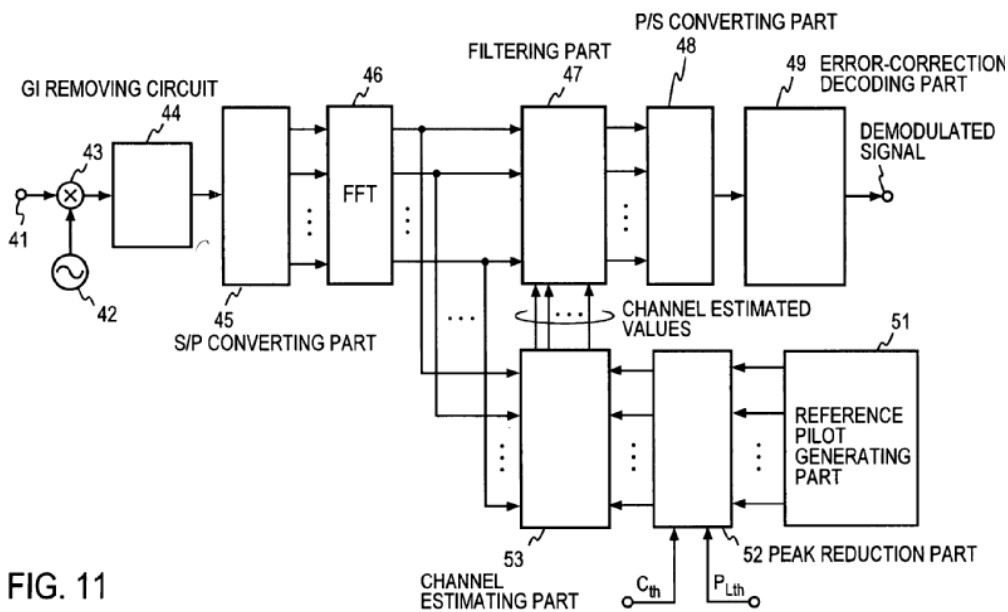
P/S CONVERTING PART
48
FILTERING PART
47
49 ERROR-CORRECTION DECODING PART
46
GI REMOVING CIRCUIT
44
43
DEMODULATED SIGNAL
FFT
41
42
45
S/P CONVERTING PART
CHANNEL ESTIMATED VALUES
51
REFERENCE PILOT GENERATING PART
53
52 PEAK REDUCTION PART
FIG. 11
CHANNEL ESTIMATING PART
$C_{th}$
$P_{Lth}$